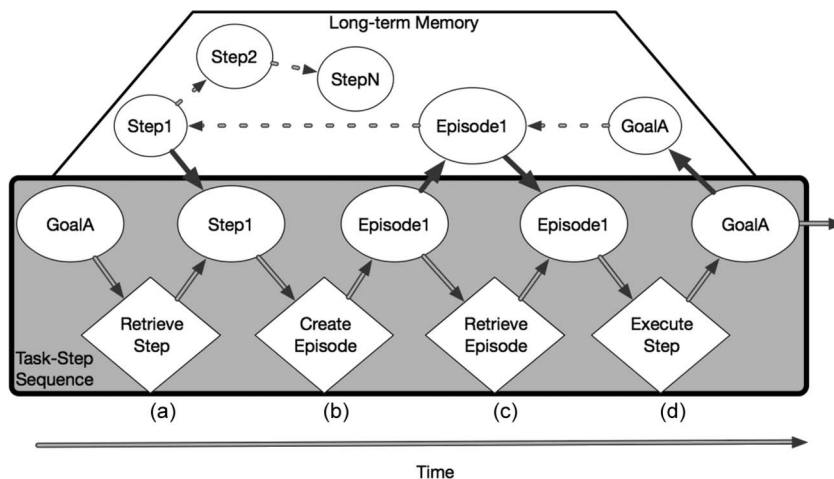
Long-term Memory

Step2

StepN

Step1

Episode1

GoalA

GoalA

Step1

Episode1

Episode1

GoalA

Retrieve Step

Create Episode

Retrieve Episode

Execute Step

Task-Step Sequence

(a)

(b)

(c)

(d)

Time